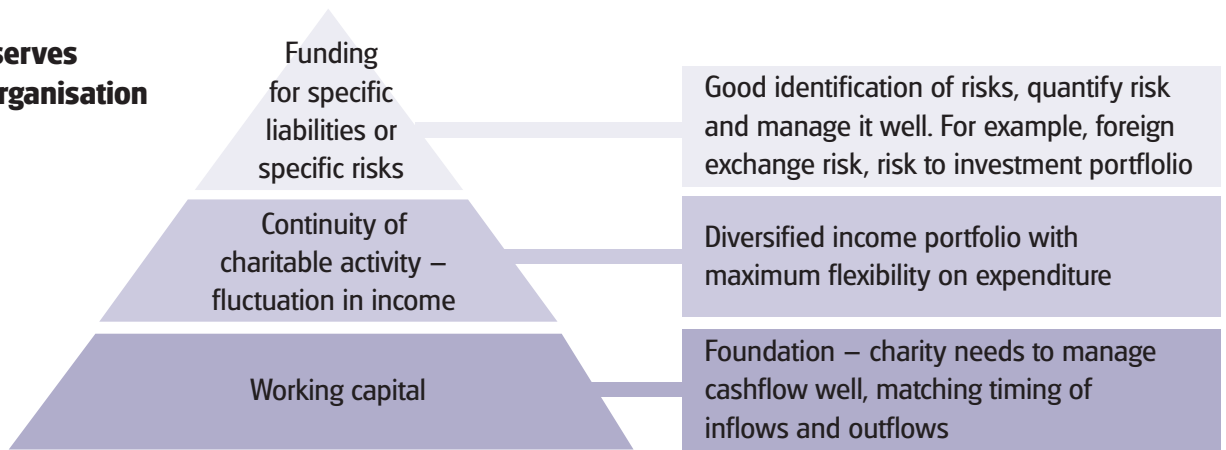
serves
rganisation

Funding for specific liabilities or specific risks

Good identification of risks, quantify risk and manage it well. For example, foreign exchange risk, risk to investment portflolio

Continuity of charitable activity – fluctuation in income

Diversified income portfolio with maximum flexibility on expenditure

Working capital

Foundation – charity needs to manage cashflow well, matching timing of inflows and outflows